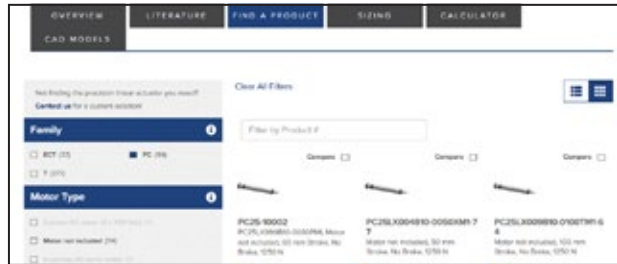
OVERVIEW LITERATURE FIND A PRODUCT SIZING CALCULATOR
CAD MODELS

Not finding the precision linear actuator you need? Contact us for a custom solution!

Family
ECT (33) PC (94)
T (27)

Motor Type
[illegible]
Motor not included (34)
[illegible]

Clear All Filters

Filter by Product #

Compare Compare Compare

PC25-10002
PC25, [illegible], Motor not included, 50 mm Stroke, No Brake, 1250 N

PC25LX004910-0050XM1-7 7
Motor not included, 50 mm Stroke, No Brake, 1250 N

PC25LX009910-0100TM1-6 6
Motor not included, 100 mm Stroke, No Brake, 1250 N